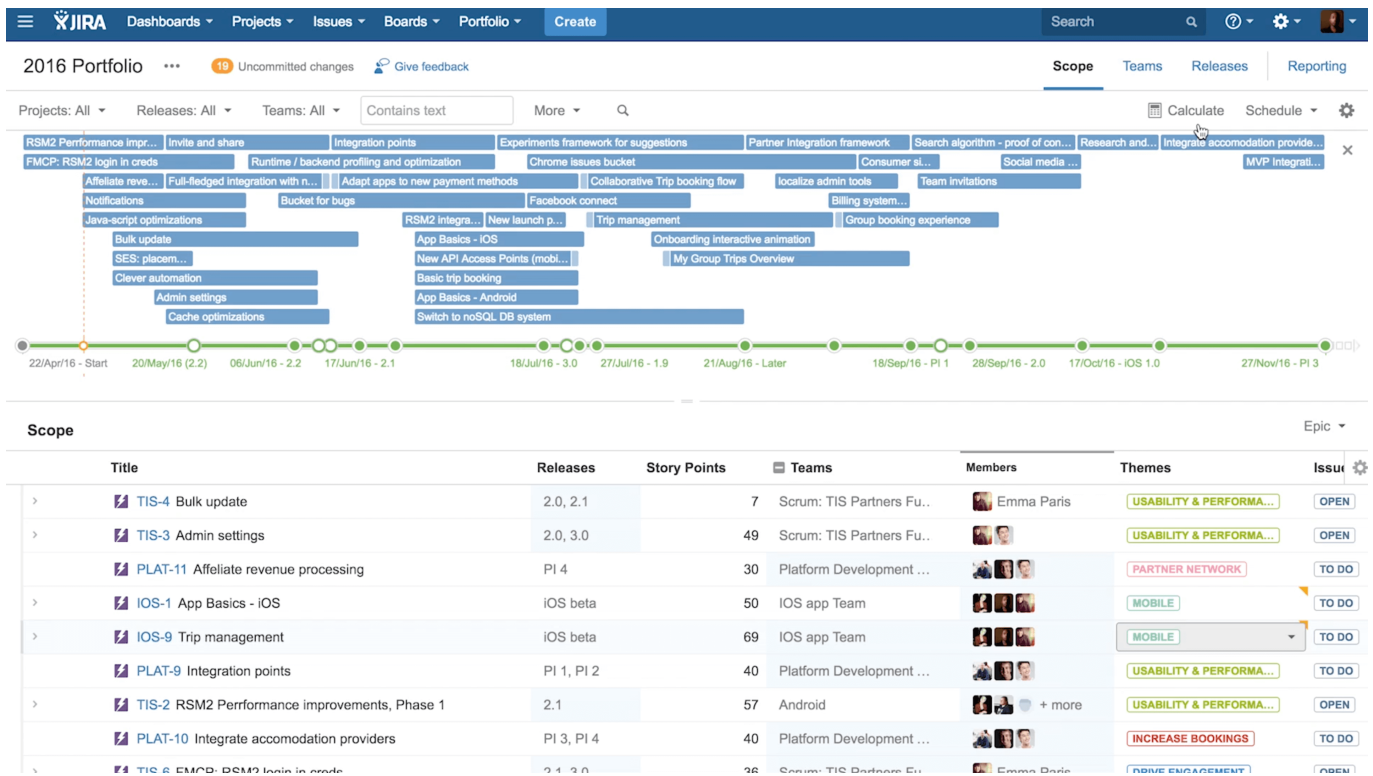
JIRA Dashboards Projects Issues Boards Portfolio Create Search

2016 Portfolio ••• 19 Uncommitted changes Give feedback

Scope Teams Releases Reporting

Projects: All Releases: All Teams: All Contains text More Calculate Schedule

RSM2 Perrformance impr... Invite and share Integration points Experiments framework for suggestions Partner Integration framework Search algorithm - proof of con... Research and... Integrate accomodation provide...
FMCP: RSM2 login in creds Runtime / backend profiling and optimization Chrome issues bucket Consumer si... Social media ... MVP Integrati...
Affeliate reve... Full-fledged integration with n... Adapt apps to new payment methods Collaborative Trip booking flow localize admin tools Team invitations
Notifications Bucket for bugs Facebook connect Billing system...
Java-script optimizations RSM2 integra... New launch p... Trip management Group booking experience
Bulk update App Basics - iOS Onboarding interactive animation
SES: placem... New API Access Points (mobi... My Group Trips Overview
Clever automation Invite and share Open booking
Admin settings App Basics - Android
Cache optimizations Switch to noSQL DB system

22/Apr/16 - Start 20/May/16 (2.2) 06/Jun/16 - 2.2 17/Jun/16 - 2.1 18/Jul/16 - 3.0 27/Jul/16 - 1.9 21/Aug/16 - Later 18/Sep/16 - PI 1 28/Sep/16 - 2.0 17/Oct/16 - iOS 1.0 27/Nov/16 - PI 3

Scope Epic

| Title | Releases | Story Points | Teams | Members | Themes | Issu |
|---|---|---|---|---|---|---|
| TIS-4 Bulk update | 2.0, 2.1 | 7 | Scrum: TIS Partners Fu... | Emma Paris | USABILITY & PERFORMA... | OPEN |
| TIS-3 Admin settings | 2.0, 3.0 | 49 | Scrum: TIS Partners Fu... | | USABILITY & PERFORMA... | OPEN |
| PLAT-11 Affeliate revenue processing | PI 4 | 30 | Platform Development ... | | PARTNER NETWORK | TO DO |
| IOS-1 App Basics - iOS | iOS beta | 50 | IOS app Team | | MOBILE | TO DO |
| IOS-9 Trip management | iOS beta | 69 | IOS app Team | | MOBILE | TO DO |
| PLAT-9 Integration points | PI 1, PI 2 | 40 | Platform Development ... | | USABILITY & PERFORMA... | TO DO |
| TIS-2 RSM2 Perrformance improvements, Phase 1 | 2.1 | 57 | Android | + more | USABILITY & PERFORMA... | OPEN |
| PLAT-10 Integrate accomodation providers | PI 3, PI 4 | 40 | Platform Development ... | | INCREASE BOOKINGS | TO DO |
| TIS-6 FMCP: RSM2 login in creds | 2.1, 3.0 | 36 | Scrum: TIS Partners Fu... | Emma Paris | DRIVE ENGAGEMENT | OPEN |